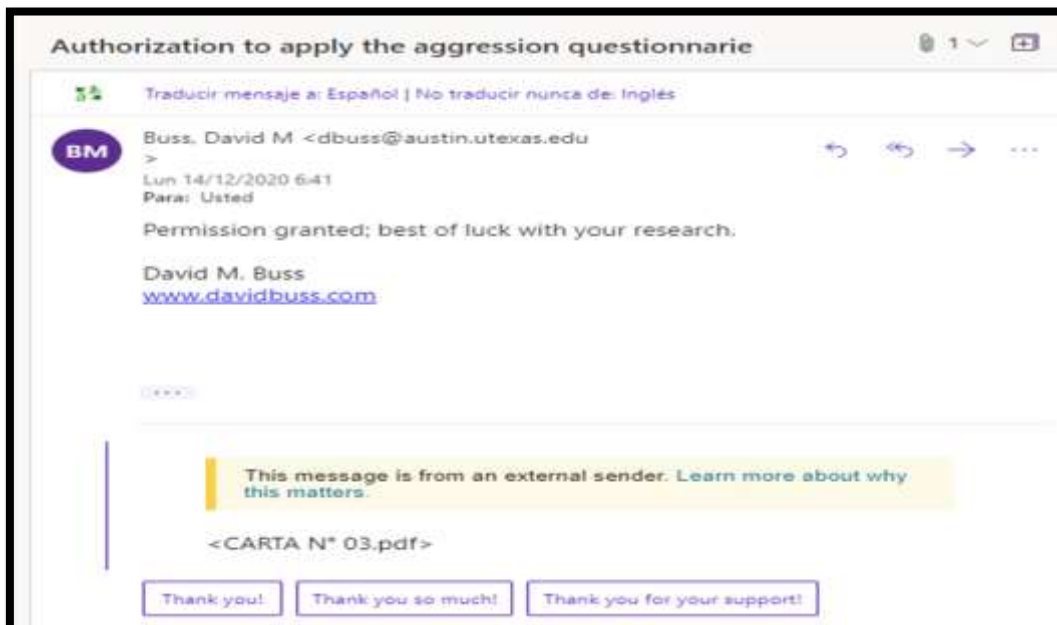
Authorization to apply the aggression questionnarie

1

Traducir mensaje a: Español | No traducir nunca de: Inglés

BM

Buss, David M <dbuss@austin.utexas.edu >
Lun 14/12/2020 6:41
Para: Usted

Permission granted; best of luck with your research.

David M. Buss
www.davidbuss.com

...

This message is from an external sender. Learn more about why this matters.

<CARTA N° 03.pdf>

Thank you! | Thank you so much! | Thank you for your support!